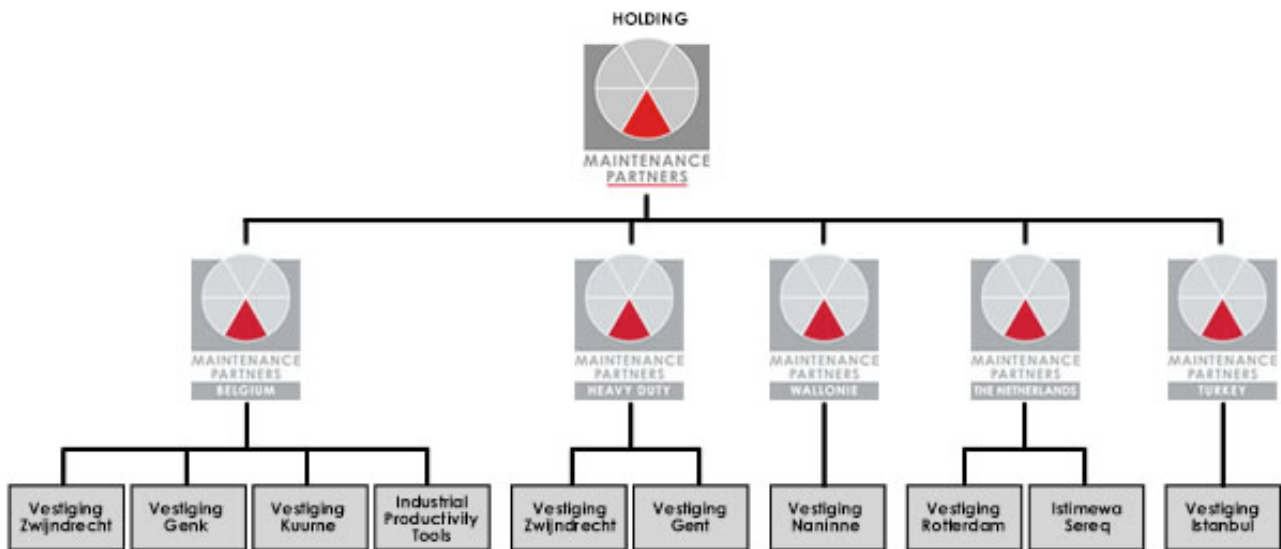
HOLDING

MAINTENANCE PARTNERS

MAINTENANCE PARTNERS
BELGIUM

MAINTENANCE PARTNERS
HEAVY DUTY

MAINTENANCE PARTNERS
WALLONIE

MAINTENANCE PARTNERS
THE NETHERLANDS

MAINTENANCE PARTNERS
TURKEY

Vestiging Zwijndrecht

Vestiging Genk

Vestiging Kuurne

Industrial Productivity Tools

Vestiging Zwijndrecht

Vestiging Gent

Vestiging Naninne

Vestiging Rotterdam

Istimewa Sereq

Vestiging Istanbul